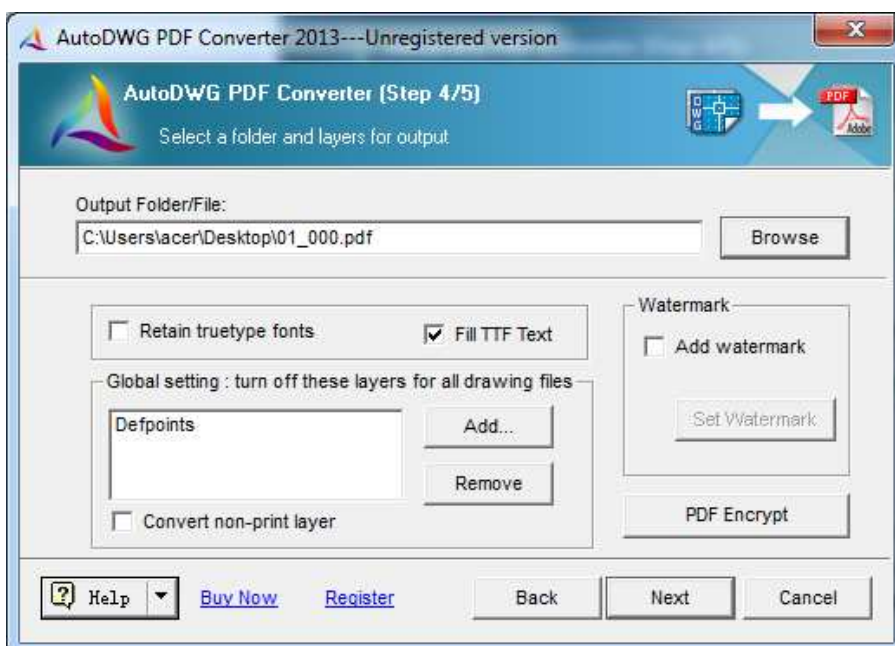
AutoDWG PDF Converter 2013---Unregistered version

AutoDWG PDF Converter (Step 4/5)

Select a folder and layers for output

DWG

PDF

Adobe

Output Folder/File:

C:\Users\acer\Desktop\01_000.pdf

Browse

Retain truetype fonts

Fill TTF Text

Global setting : turn off these layers for all drawing files

Defpoints

Add...

Remove

Convert non-print layer

Watermark

Add watermark

Set Watermark

PDF Encrypt

Help

Buy Now

Register

Back

Next

Cancel